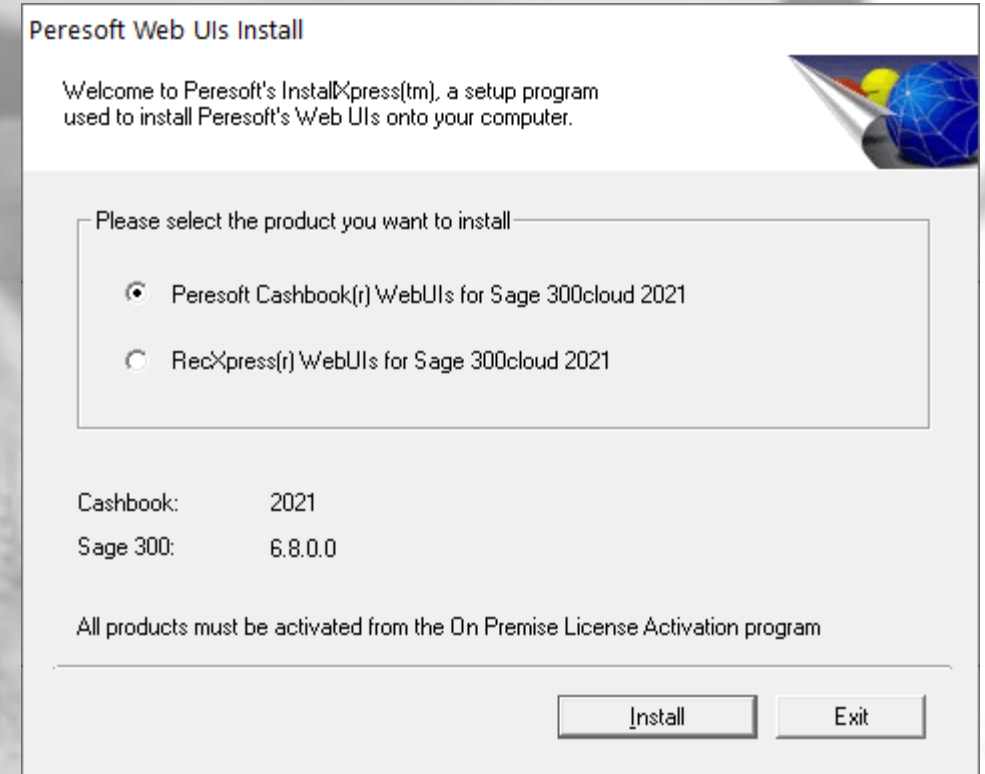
Peresoft Web UIs Install

Welcome to Peresoft's InstallXpress(tm), a setup program used to install Peresoft's Web UIs onto your computer.

Please select the product you want to install

Peresoft Cashbook(r) WebUIs for Sage 300cloud 2021

RecXpress(r) WebUIs for Sage 300cloud 2021

Cashbook: 2021

Sage 300: 6.8.0.0

All products must be activated from the On Premise License Activation program

Install

Exit